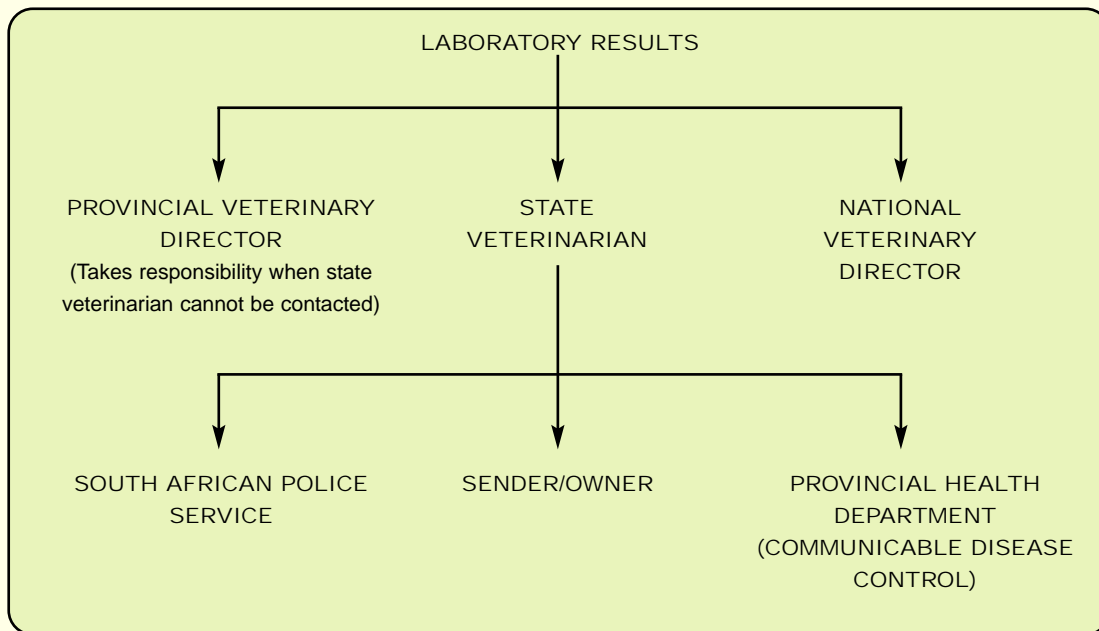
LABORATORY RESULTS

PROVINCIAL VETERINARY DIRECTOR
(Takes responsibility when state veterinarian cannot be contacted)

STATE VETERINARIAN

NATIONAL VETERINARY DIRECTOR

SOUTH AFRICAN POLICE SERVICE

SENDER/OWNER

PROVINCIAL HEALTH DEPARTMENT (COMMUNICABLE DISEASE CONTROL)